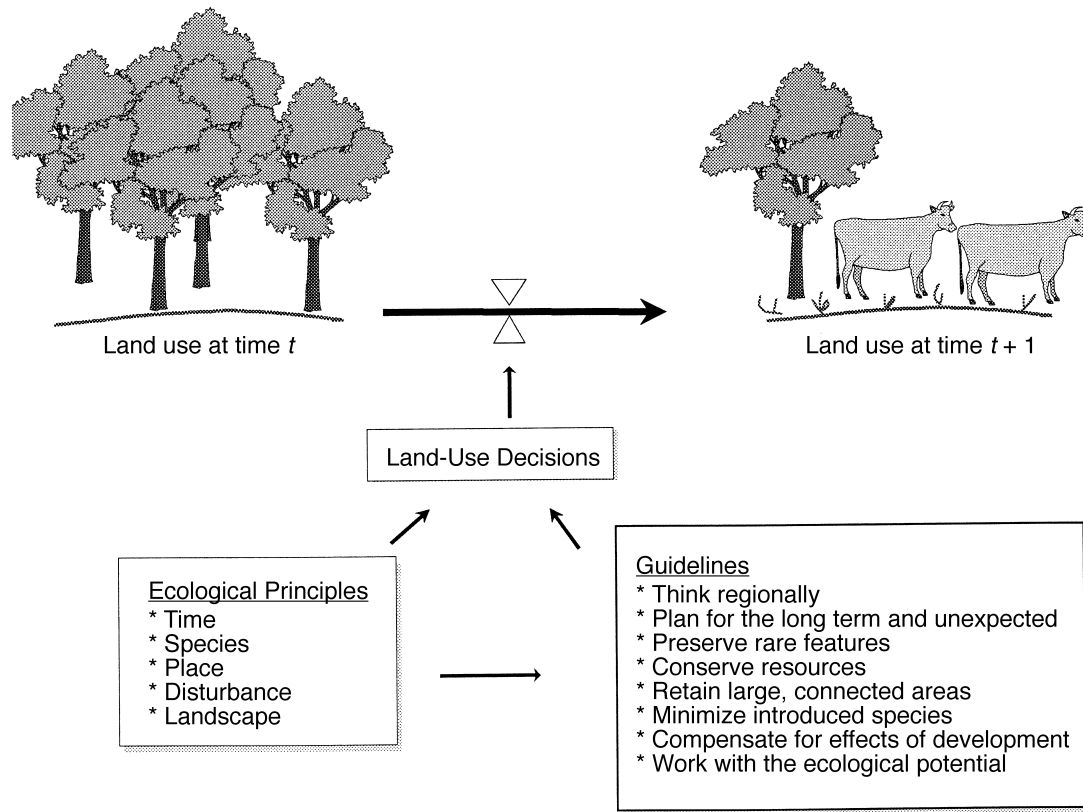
Land use at time $t$

Land use at time $t + 1$

Land-Use Decisions

Ecological Principles
* Time
* Species
* Place
* Disturbance
* Landscape

Guidelines
* Think regionally
* Plan for the long term and unexpected
* Preserve rare features
* Conserve resources
* Retain large, connected areas
* Minimize introduced species
* Compensate for effects of development
* Work with the ecological potential